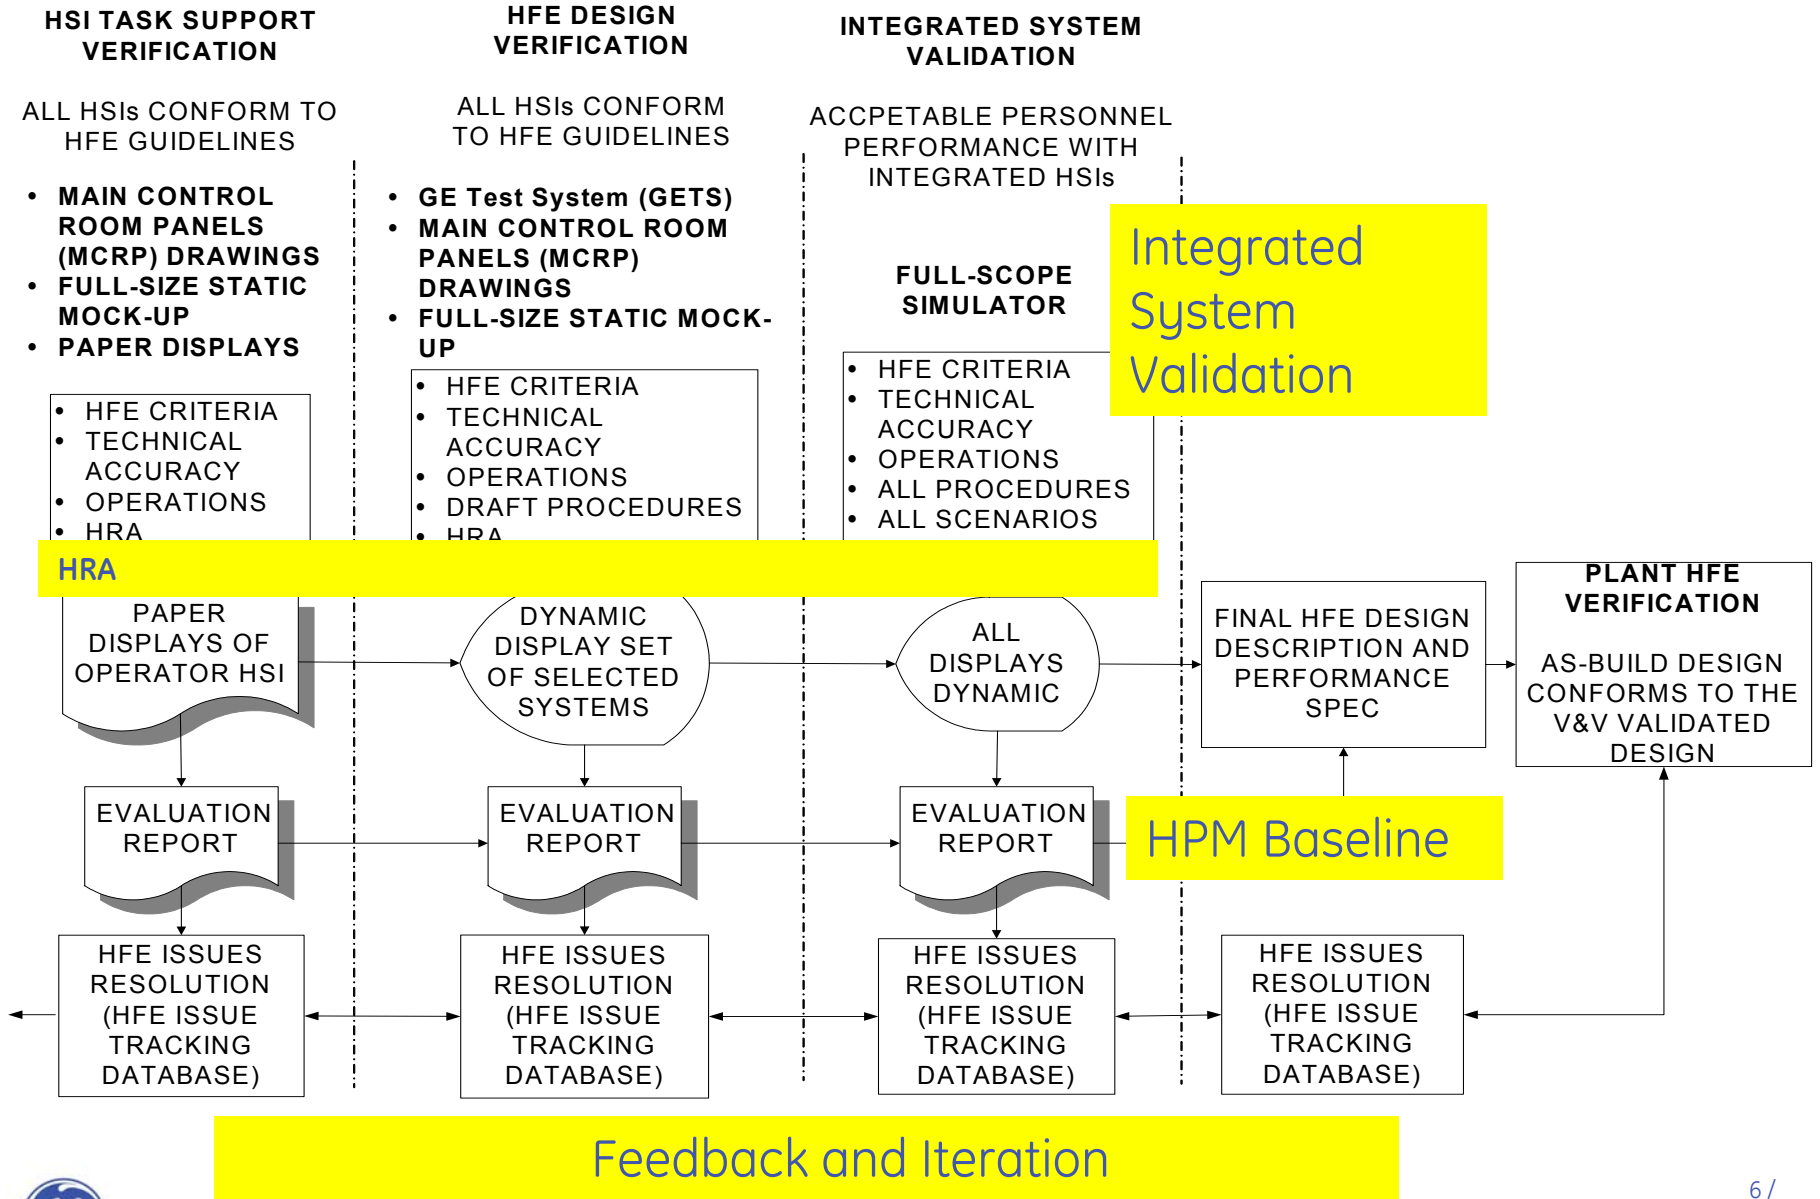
HSI TASK SUPPORT VERIFICATION

ALL HSIs CONFORM TO HFE GUIDELINES

• MAIN CONTROL ROOM PANELS (MCRP) DRAWINGS
• FULL-SIZE STATIC MOCK-UP
• PAPER DISPLAYS

• HFE CRITERIA
• TECHNICAL ACCURACY
• OPERATIONS
• HRA

HFE DESIGN VERIFICATION

ALL HSIs CONFORM TO HFE GUIDELINES

• GE Test System (GETS)
• MAIN CONTROL ROOM PANELS (MCRP) DRAWINGS
• FULL-SIZE STATIC MOCK-UP

• HFE CRITERIA
• TECHNICAL ACCURACY
• OPERATIONS
• DRAFT PROCEDURES
• HRA

INTEGRATED SYSTEM VALIDATION

ACCPETABLE PERSONNEL PERFORMANCE WITH INTEGRATED HSIs

FULL-SCOPE SIMULATOR

• HFE CRITERIA
• TECHNICAL ACCURACY
• OPERATIONS
• ALL PROCEDURES
• ALL SCENARIOS

Integrated System Validation

HRA

PAPER DISPLAYS OF OPERATOR HSI

DYNAMIC DISPLAY SET OF SELECTED SYSTEMS

ALL DISPLAYS DYNAMIC

FINAL HFE DESIGN DESCRIPTION AND PERFORMANCE SPEC

PLANT HFE VERIFICATION

AS-BUILD DESIGN CONFORMS TO THE V&V VALIDATED DESIGN

EVALUATION REPORT

EVALUATION REPORT

EVALUATION REPORT

HPM Baseline

HFE ISSUES RESOLUTION (HFE ISSUE TRACKING DATABASE)

HFE ISSUES RESOLUTION (HFE ISSUE TRACKING DATABASE)

HFE ISSUES RESOLUTION (HFE ISSUE TRACKING DATABASE)

HFE ISSUES RESOLUTION (HFE ISSUE TRACKING DATABASE)

Feedback and Iteration

6 /